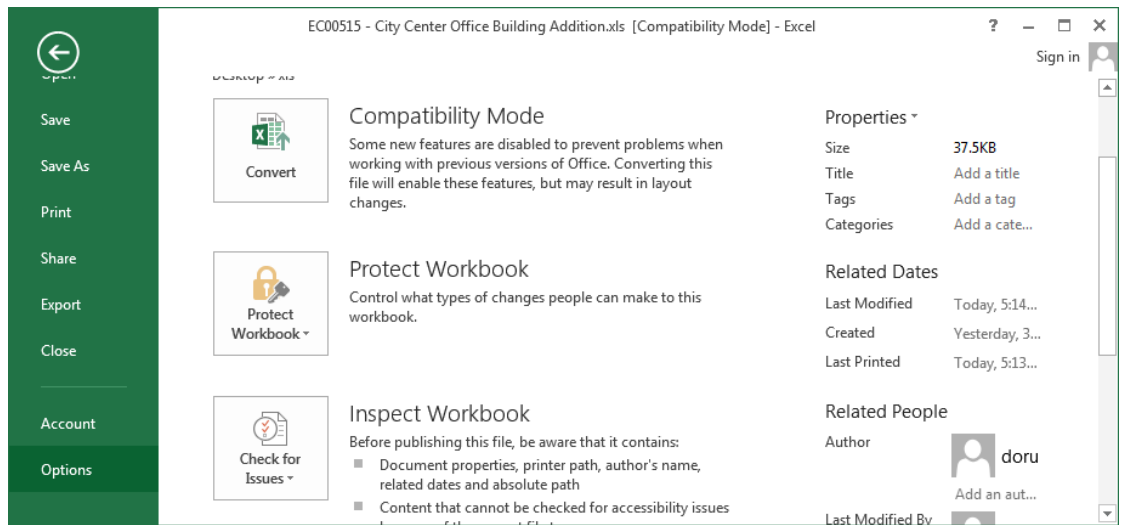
EC00515 - City Center Office Building Addition.xls [Compatibility Mode] - Excel

? – □ ×

Sign in

Open

Save

Save As

Print

Share

Export

Close

Account

Options

Desktop » xls

Convert

Compatibility Mode

Some new features are disabled to prevent problems when working with previous versions of Office. Converting this file will enable these features, but may result in layout changes.

Protect Workbook ▾

Protect Workbook

Control what types of changes people can make to this workbook.

Check for Issues ▾

Inspect Workbook

Before publishing this file, be aware that it contains:

Document properties, printer path, author's name, related dates and absolute path

Content that cannot be checked for accessibility issues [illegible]

Properties ▾

| | |
|---|---|
| Size | 37.5KB |
| Title | Add a title |
| Tags | Add a tag |
| Categories | Add a cate... |

Related Dates

| | |
|---|---|
| Last Modified | Today, 5:14... |
| Created | Yesterday, 3... |
| Last Printed | Today, 5:13... |

Related People

Author

doru

Add an aut...

Last Modified By